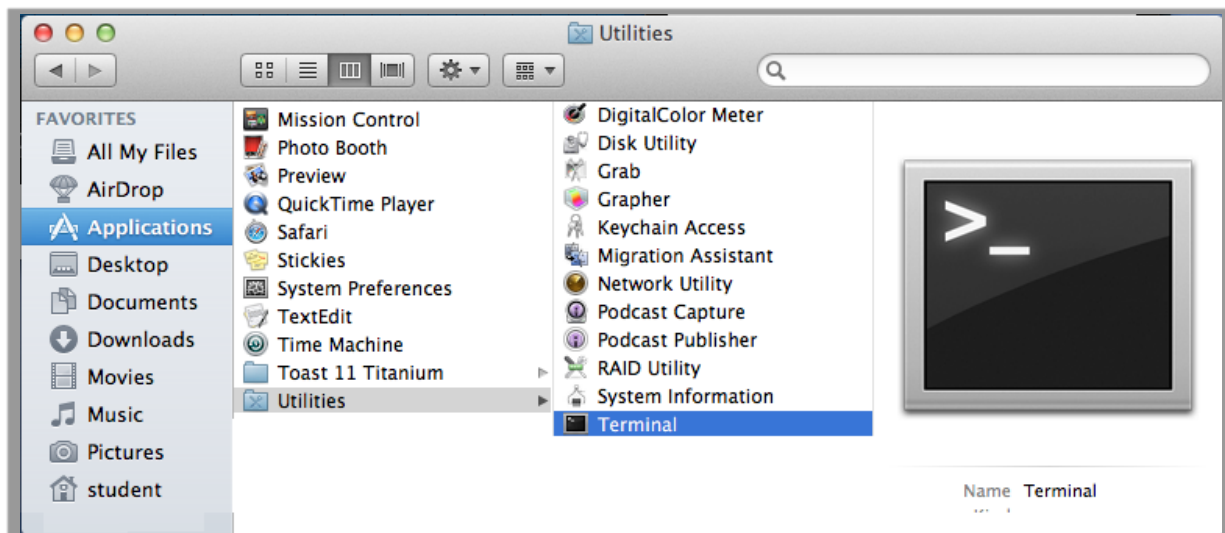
Utilities

FAVORITES
All My Files
AirDrop
Applications
Desktop
Documents
Downloads
Movies
Music
Pictures
student

Mission Control
Photo Booth
Preview
QuickTime Player
Safari
Stickies
System Preferences
TextEdit
Time Machine
Toast 11 Titanium
Utilities

DigitalColor Meter
Disk Utility
Grab
Grapher
Keychain Access
Migration Assistant
Network Utility
Podcast Capture
Podcast Publisher
RAID Utility
System Information
Terminal

>_

Name Terminal
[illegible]